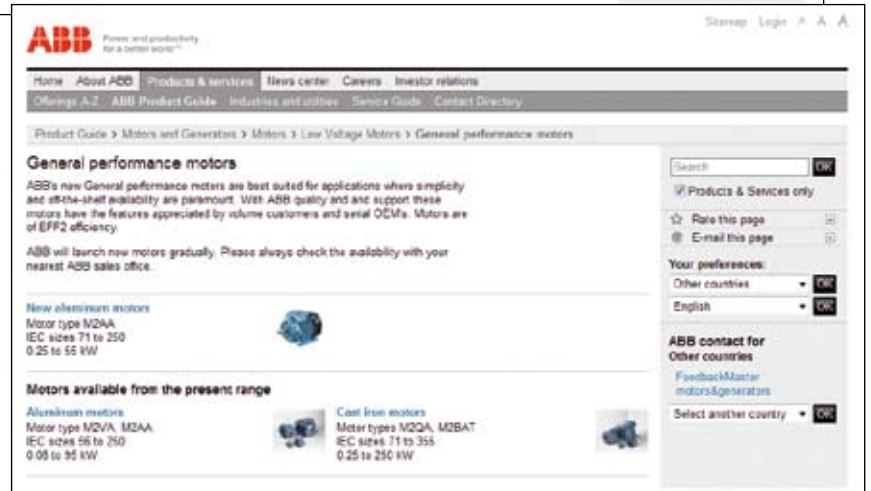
ABB Power and productivity for a better world™

Sitemap Login A A A

Home About ABB Products & services News center Careers Investor relations

Offerings A-Z ABB Product Guide Industries and utilities Service Guide Contact Directory

Product Guide > Motors and Generators > Motors > Low Voltage Motors > General performance motors

General performance motors

ABB's new General performance motors are best suited for applications where simplicity and off-the-shelf availability are paramount. With ABB quality and and support these motors have the features appreciated by volume customers and serial OEMs. Motors are of EFF2 efficiency.

ABB will launch new motors gradually. Please always check the availability with your nearest ABB sales office.

New aluminum motors
Motor type M2AA
IEC sizes 71 to 250
0.25 to 55 kW

Motors available from the present range

Aluminum motors
Motor type M2VA, M2AA
IEC sizes 56 to 250
0.06 to 95 kW

Cast iron motors
Motor types M2QA, M2BAT
IEC sizes 71 to 355
0.25 to 250 kW

Search OK
Products & Services only

Rate this page
E-mail this page

Your preferences:
Other countries OK
English OK

ABB contact for Other countries
FeedbackMaster motors&generators

Select another country OK